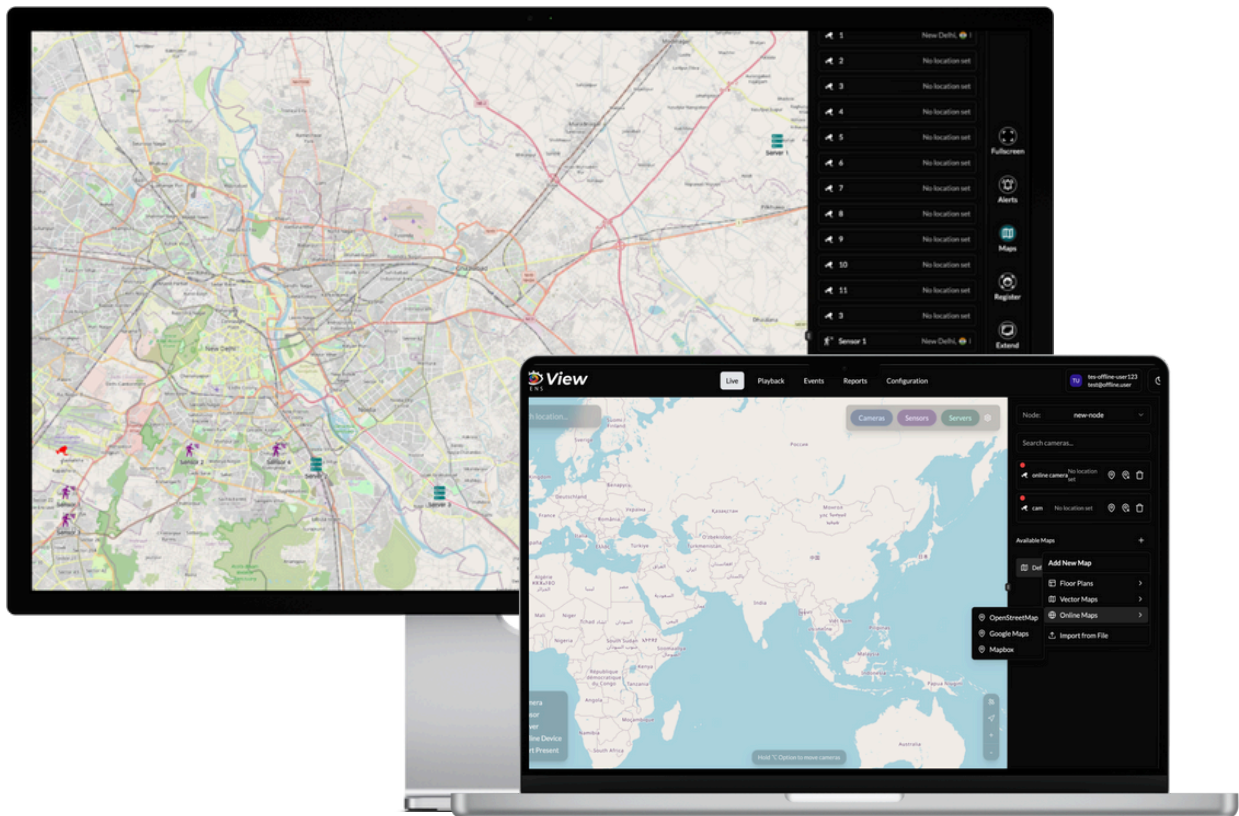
1 New Delhi
2 No location set
3 No location set
4 No location set
5 No location set
6 No location set
7 No location set
8 No location set
9 No location set
10 No location set
11 No location set
3 No location set
Sensor 1 New Delhi

Fullscreen
Alerts
Maps
Register
Extend

Server 1
New Delhi
Ghaziabad
Noida
Sensor 2
Sensor 4
Sensor 3
Server 2
Server 3
Sensor

View
ENS
Live Playback Events Reports Configuration
TU tes-offline-user123 test@offline.user

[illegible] location...
Cameras Sensors Servers

Node: new-node
Search cameras...
online camera No location set
cam No location set
Available Maps
Add New Map
Floor Plans
Vector Maps
Online Maps
Import from File
OpenStreetMap
Google Maps
Mapbox

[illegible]amera
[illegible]sor
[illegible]ver
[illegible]line Device
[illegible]t Present

Hold ⌥ Option to move cameras